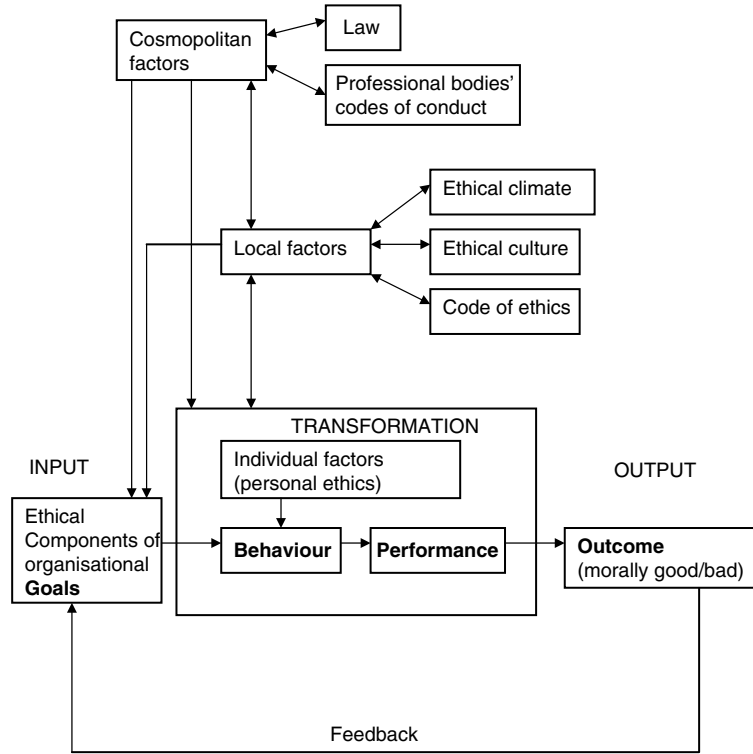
Cosmopolitan factors

Law

Professional bodies' codes of conduct

Ethical climate

Local factors

Ethical culture

Code of ethics

TRANSFORMATION

INPUT

Individual factors (personal ethics)

OUTPUT

Ethical Components of organisational **Goals**

**Behaviour**

**Performance**

**Outcome** (morally good/bad)

Feedback